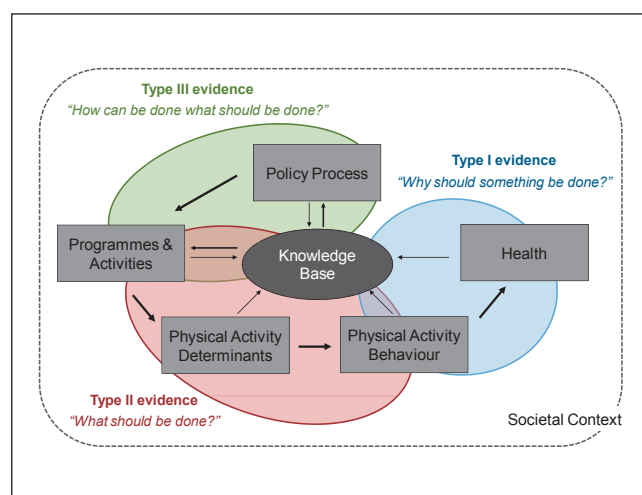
Type III evidence
"How can be done what should be done?"

Type I evidence
"Why should something be done?"

Policy Process

Programmes & Activities

Knowledge Base

Health

Physical Activity Determinants

Physical Activity Behaviour

Type II evidence
"What should be done?"

Societal Context